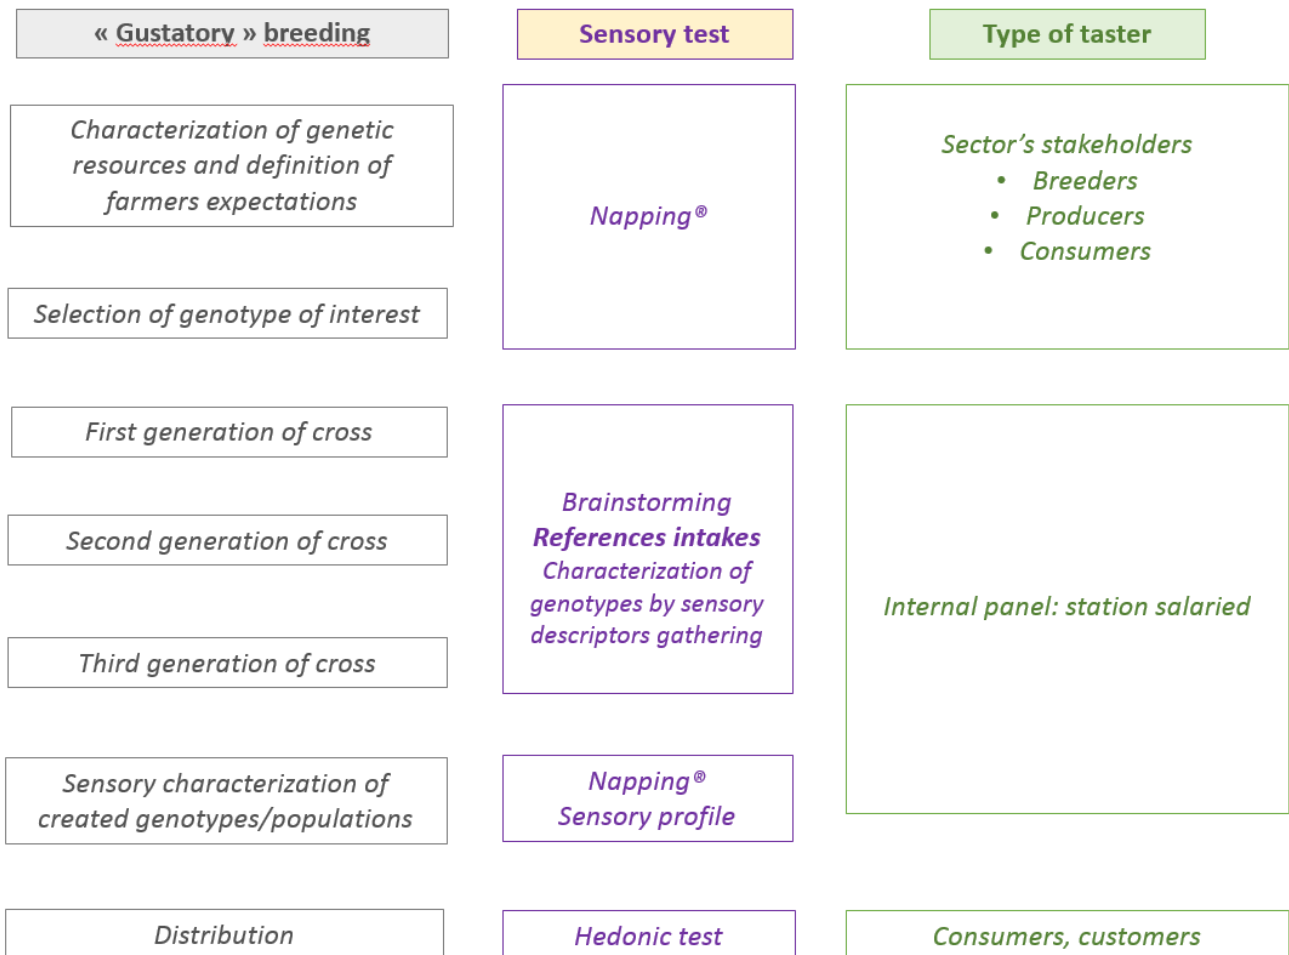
« Gustatory » breeding

Sensory test

Type of taster

Characterization of genetic resources and definition of farmers expectations

Selection of genotype of interest

Napping®

Sector’s stakeholders
• Breeders
• Producers
• Consumers

First generation of cross

Second generation of cross

Third generation of cross

Brainstorming
References intakes
Characterization of genotypes by sensory descriptors gathering

Internal panel: station salaried

Sensory characterization of created genotypes/populations

Napping®
Sensory profile

Distribution

Hedonic test

Consumers, customers